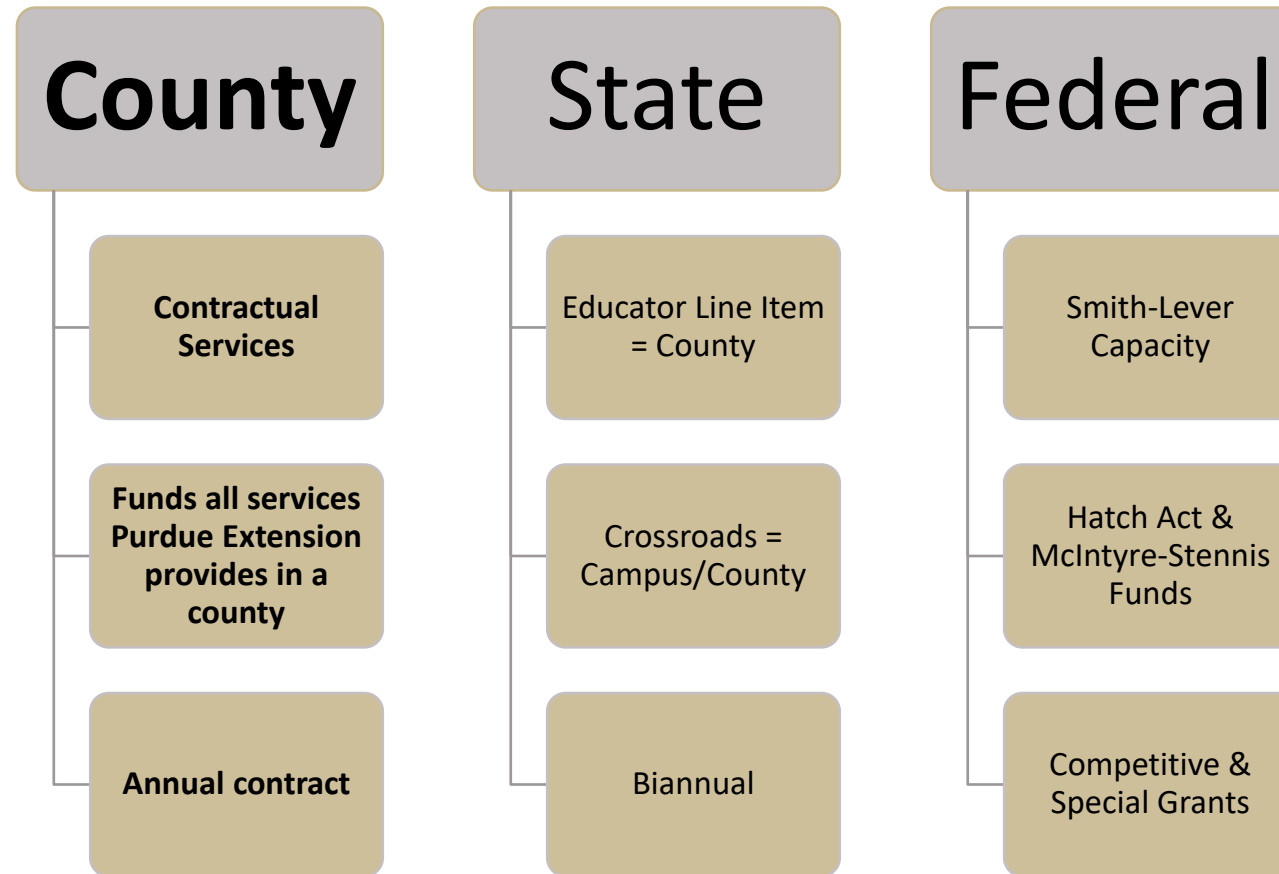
County

Contractual Services

Funds all services Purdue Extension provides in a county

Annual contract

State

Educator Line Item = County

Crossroads = Campus/County

Biannual

Federal

Smith-Lever Capacity

Hatch Act & McIntyre-Stennis Funds

Competitive & Special Grants